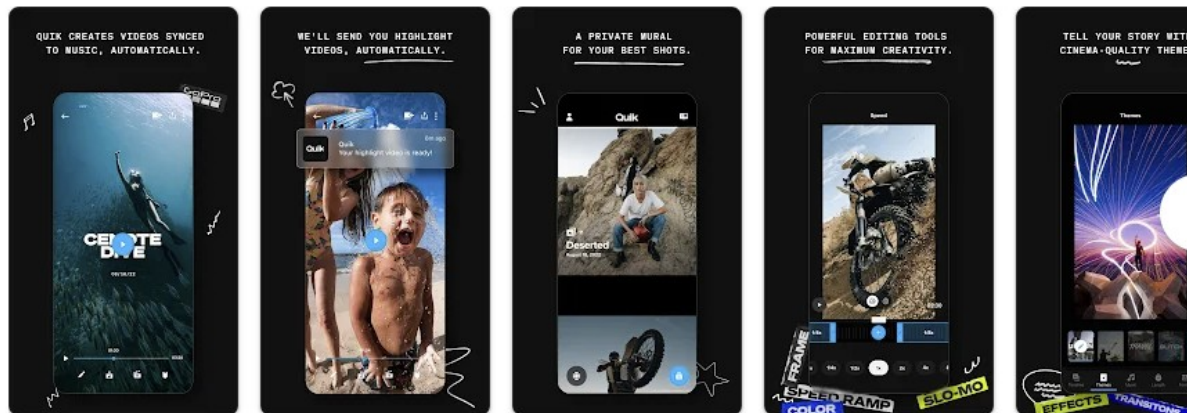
QUIK CREATES VIDEOS SYNCED TO MUSIC, AUTOMATICALLY.

GoPro

CENOTE DIVE

WE'LL SEND YOU HIGHLIGHT VIDEOS, AUTOMATICALLY.

Quik

Quik
Your highlight video is ready!

A PRIVATE MURAL FOR YOUR BEST SHOTS.

Quik

Deserted

POWERFUL EDITING TOOLS FOR MAXIMUM CREATIVITY.

Speed

FRAME
SPEED RAMP
SLO-MO
COLOR

TELL YOUR STORY WIT CINEMA-QUALITY THEME

Themes

EFFECTS
TRANSITIONS